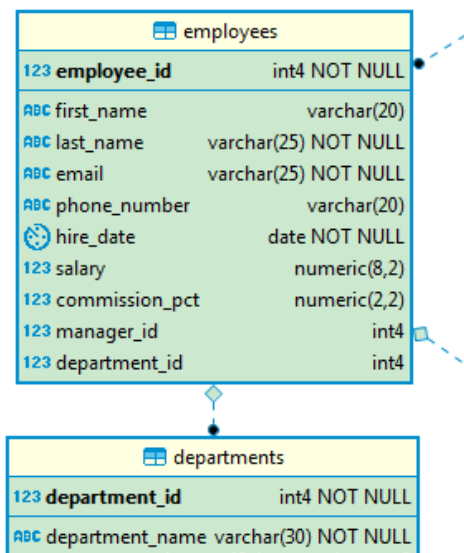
employees

| | |
|---|---|
| 123 **employee_id** | int4 NOT NULL |
| ABC first_name | varchar(20) |
| ABC last_name | varchar(25) NOT NULL |
| ABC email | varchar(25) NOT NULL |
| ABC phone_number | varchar(20) |
| hire_date | date NOT NULL |
| 123 salary | numeric(8,2) |
| 123 commission_pct | numeric(2,2) |
| 123 manager_id | int4 |
| 123 department_id | int4 |

departments

| | |
|---|---|
| 123 **department_id** | int4 NOT NULL |
| ABC department_name | varchar(30) NOT NULL |